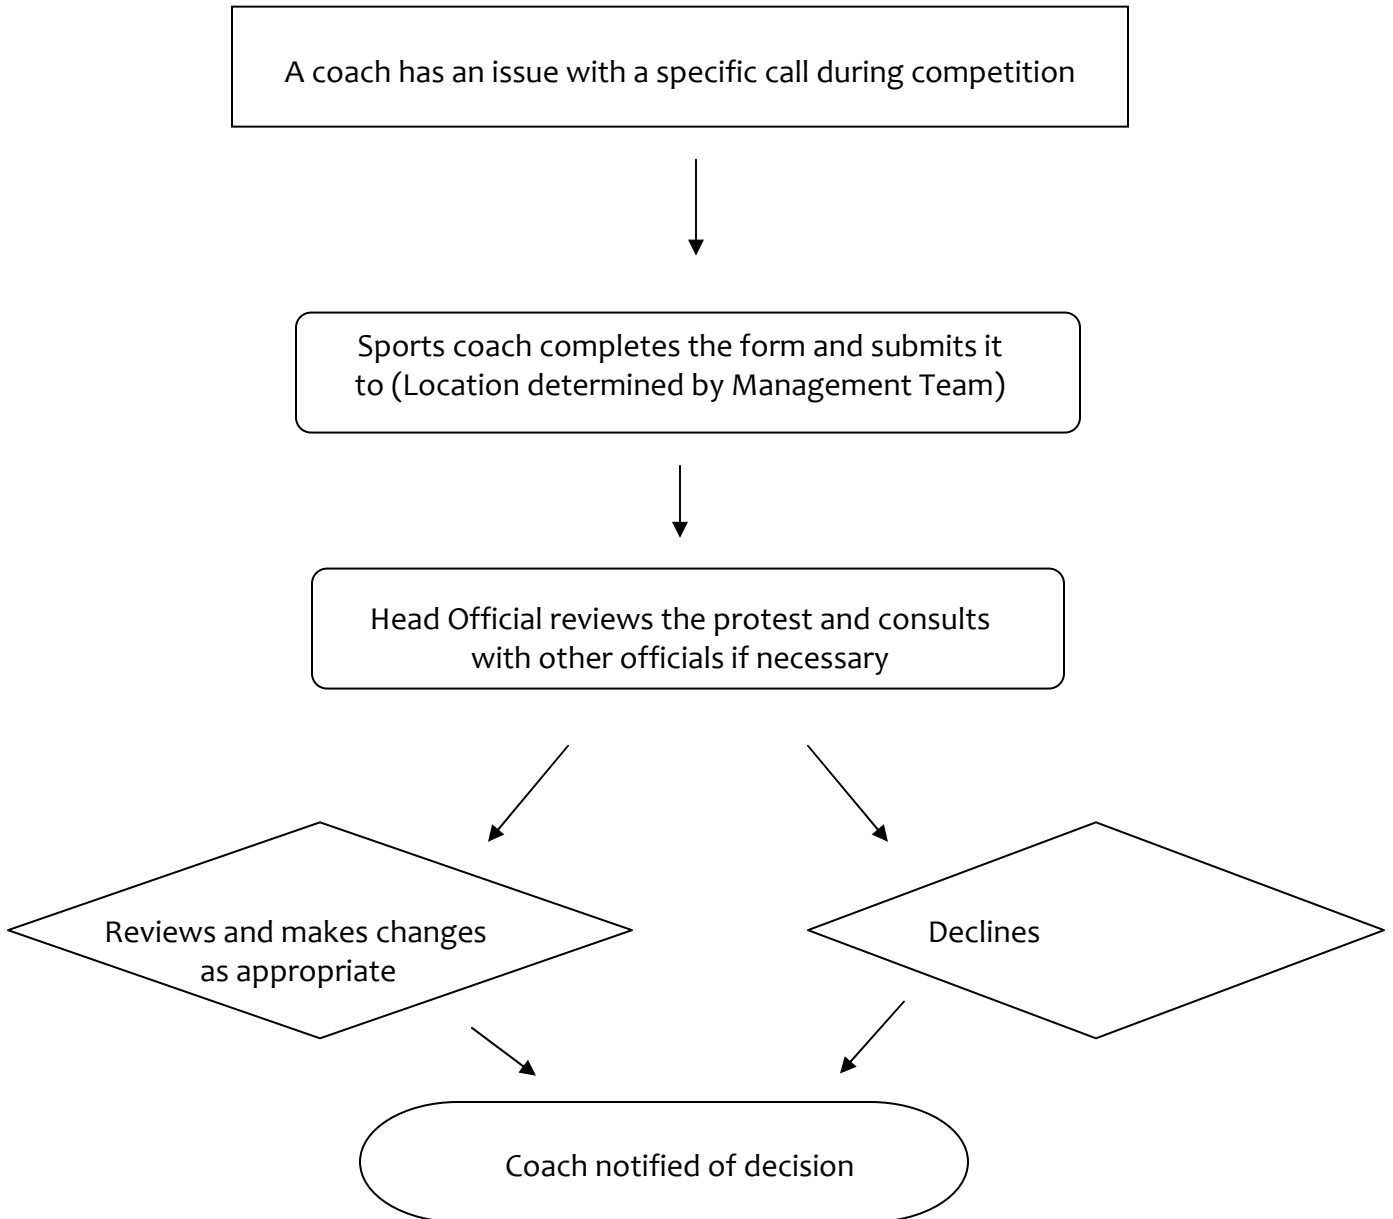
A coach has an issue with a specific call during competition

Sports coach completes the form and submits it to (Location determined by Management Team)

Head Official reviews the protest and consults with other officials if necessary

Reviews and makes changes as appropriate

Declines

Coach notified of decision